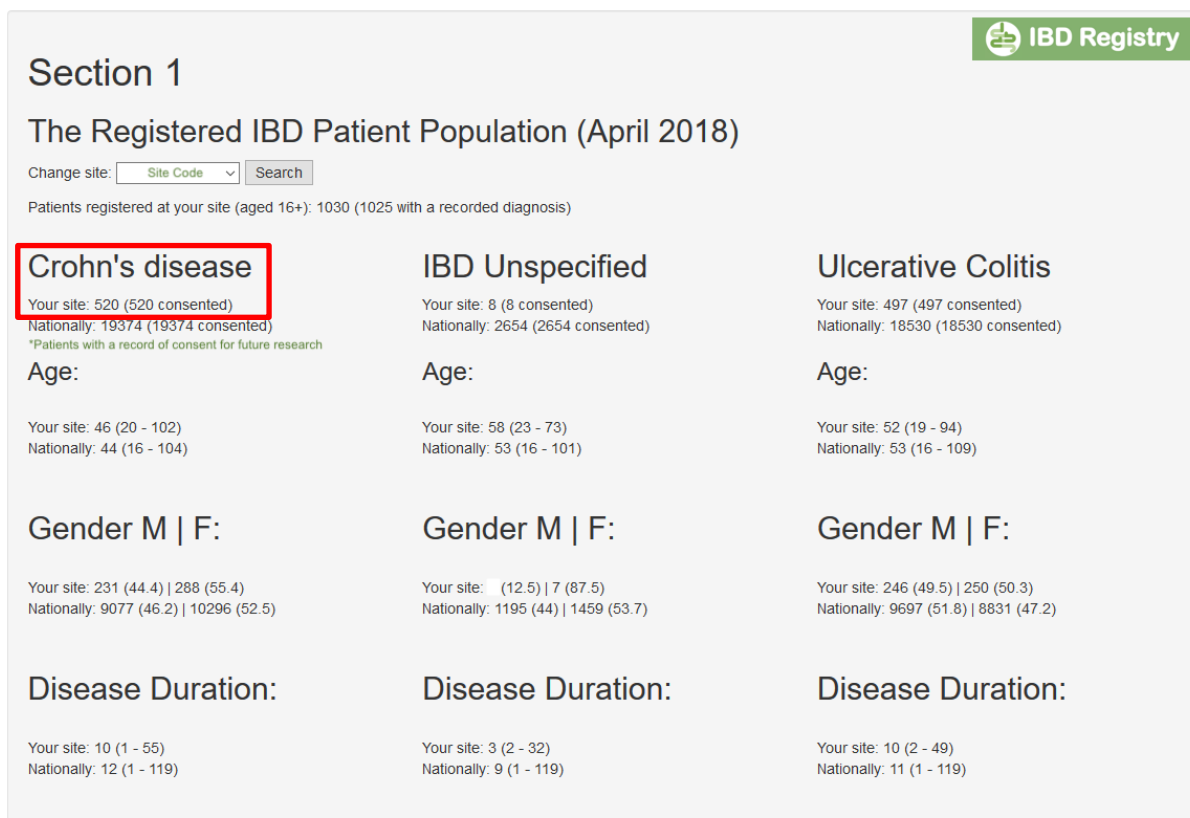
IBD Registry

Section 1

The Registered IBD Patient Population (April 2018)

Change site: Site Code Search

Patients registered at your site (aged 16+): 1030 (1025 with a recorded diagnosis)

Crohn's disease

Your site: 520 (520 consented)
Nationally: 19374 (19374 consented)
*Patients with a record of consent for future research

Age:

Your site: 46 (20 - 102)
Nationally: 44 (16 - 104)

Gender M | F:

Your site: 231 (44.4) | 288 (55.4)
Nationally: 9077 (46.2) | 10296 (52.5)

Disease Duration:

Your site: 10 (1 - 55)
Nationally: 12 (1 - 119)

IBD Unspecified

Your site: 8 (8 consented)
Nationally: 2654 (2654 consented)

Age:

Your site: 58 (23 - 73)
Nationally: 53 (16 - 101)

Gender M | F:

Your site: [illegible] (12.5) | 7 (87.5)
Nationally: 1195 (44) | 1459 (53.7)

Disease Duration:

Your site: 3 (2 - 32)
Nationally: 9 (1 - 119)

Ulcerative Colitis

Your site: 497 (497 consented)
Nationally: 18530 (18530 consented)

Age:

Your site: 52 (19 - 94)
Nationally: 53 (16 - 109)

Gender M | F:

Your site: 246 (49.5) | 250 (50.3)
Nationally: 9697 (51.8) | 8831 (47.2)

Disease Duration:

Your site: 10 (2 - 49)
Nationally: 11 (1 - 119)